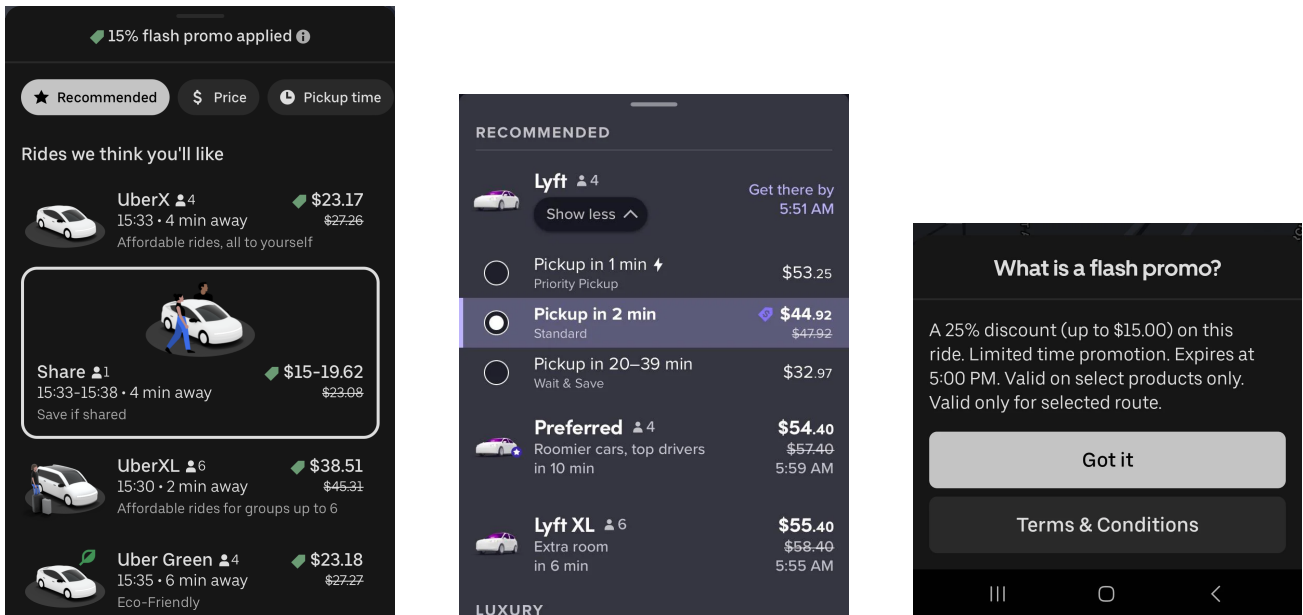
15% flash promo applied

Recommended
Price
Pickup time

Rides we think you'll like

UberX 4
15:33 · 4 min away
Affordable rides, all to yourself
$23.17
~~$27.26~~

Share 1
15:33-15:38 · 4 min away
Save if shared
$15-19.62
~~$23.08~~

UberXL 6
15:30 · 2 min away
Affordable rides for groups up to 6
$38.51
~~$45.31~~

Uber Green 4
15:35 · 6 min away
Eco-Friendly
$23.18
~~$27.27~~

RECOMMENDED

Lyft 4
Show less
Get there by 5:51 AM

Pickup in 1 min
Priority Pickup
$53.25

Pickup in 2 min
Standard
$44.92
~~$47.92~~

Pickup in 20–39 min
Wait & Save
$32.97

Preferred 4
Roomier cars, top drivers
in 10 min
$54.40
~~$57.40~~
5:59 AM

Lyft XL 6
Extra room
in 6 min
$55.40
~~$58.40~~
5:55 AM

LUXURY

What is a flash promo?

A 25% discount (up to $15.00) on this ride. Limited time promotion. Expires at 5:00 PM. Valid on select products only. Valid only for selected route.

Got it

Terms & Conditions